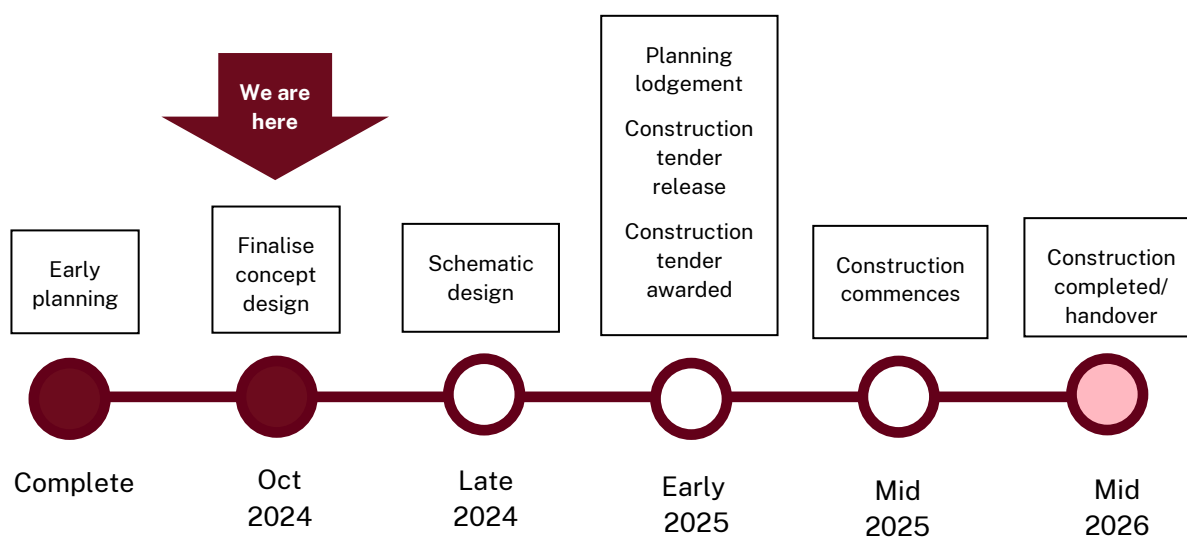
We are here

Early planning

Finalise concept design

Schematic design

Planning lodgement

Construction tender release

Construction tender awarded

Construction commences

Construction completed/ handover

Complete

Oct 2024

Late 2024

Early 2025

Mid 2025

Mid 2026